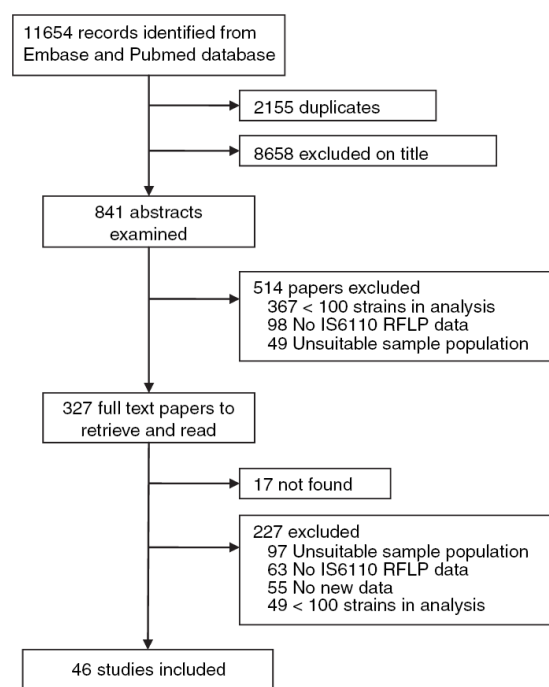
11654 records identified from Embase and Pubmed database

2155 duplicates

8658 excluded on title

841 abstracts examined

514 papers excluded
367 < 100 strains in analysis
98 No IS6110 RFLP data
49 Unsuitable sample population

327 full text papers to retrieve and read

17 not found

227 excluded
97 Unsuitable sample population
63 No IS6110 RFLP data
55 No new data
49 < 100 strains in analysis

46 studies included